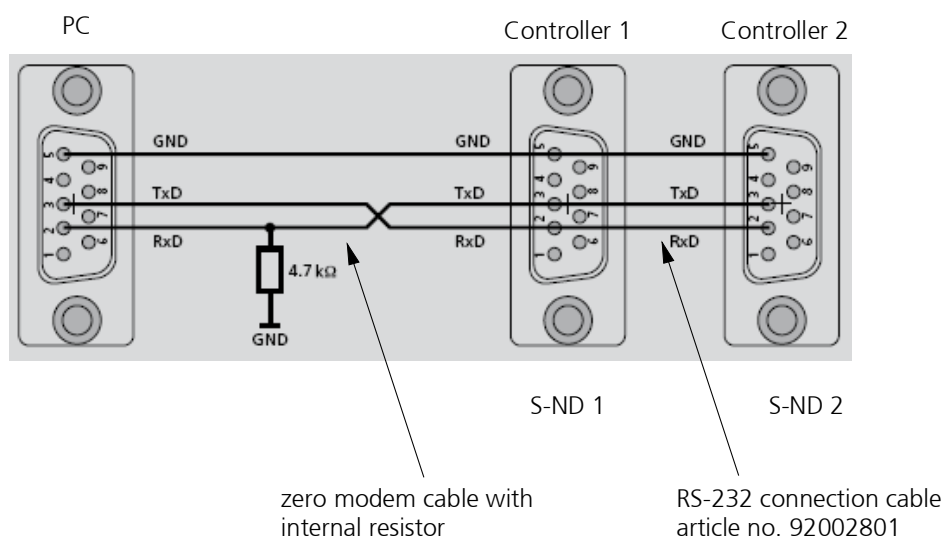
PC

Controller 1

Controller 2

5 4 3 2 1 9 8 7 6

GND

TxD

RxD

4.7 kΩ

GND

GND

TxD

RxD

5 4 3 2 1 9 8 7 6

GND

TxD

RxD

5 4 3 2 1 9 8 7 6

S-ND 1

S-ND 2

zero modem cable with internal resistor

RS-232 connection cable article no. 92002801